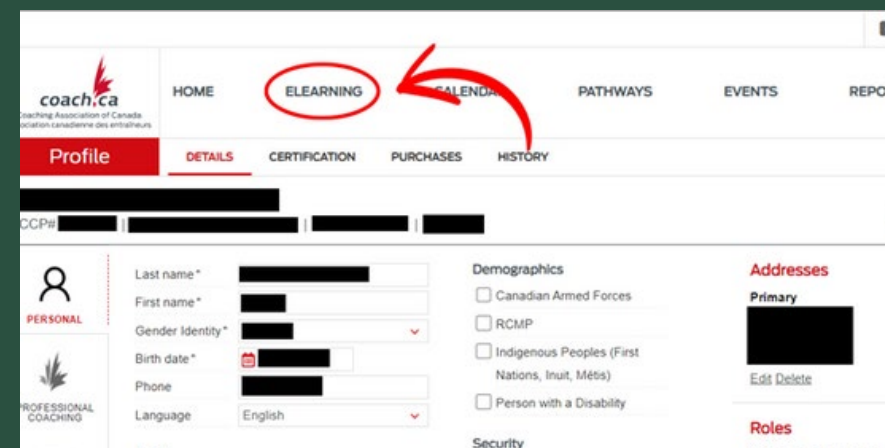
coach.ca
Coaching Association of Canada
Association canadienne des entraîneurs

HOME ELEARNING CALENDAR PATHWAYS EVENTS REPO

Profile

DETAILS CERTIFICATION PURCHASES HISTORY

CCP# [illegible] | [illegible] | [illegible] | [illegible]

PERSONAL

PROFESSIONAL COACHING

Last name*
First name*
Gender Identity*
Birth date*
Phone
Language English

Demographics
Canadian Armed Forces
RCMP
Indigenous Peoples (First Nations, Inuit, Métis)
Person with a Disability

Security

Addresses
Primary
Edit Delete

Roles